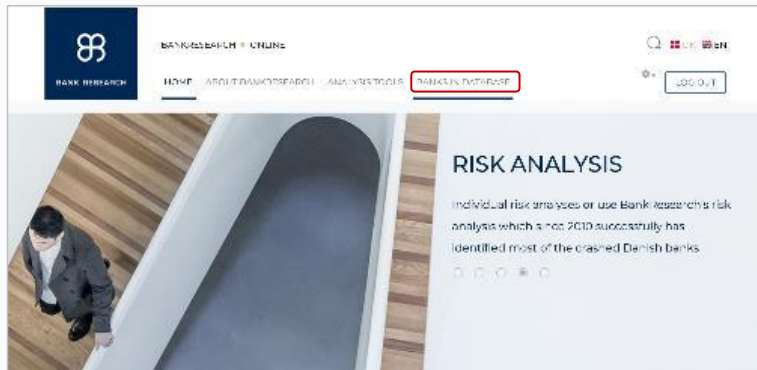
BANK RESEARCH

BANKRESEARCH • ONLINE

HOME   ABOUT BANKRESEARCH   ANALYSIS TOOLS   BANKS IN DATABASE

DK   EN

LOG OUT

RISK ANALYSIS

Individual risk analyses or use Bank Research's risk analysis which since 2010 successfully has identified most of the crashed Danish banks